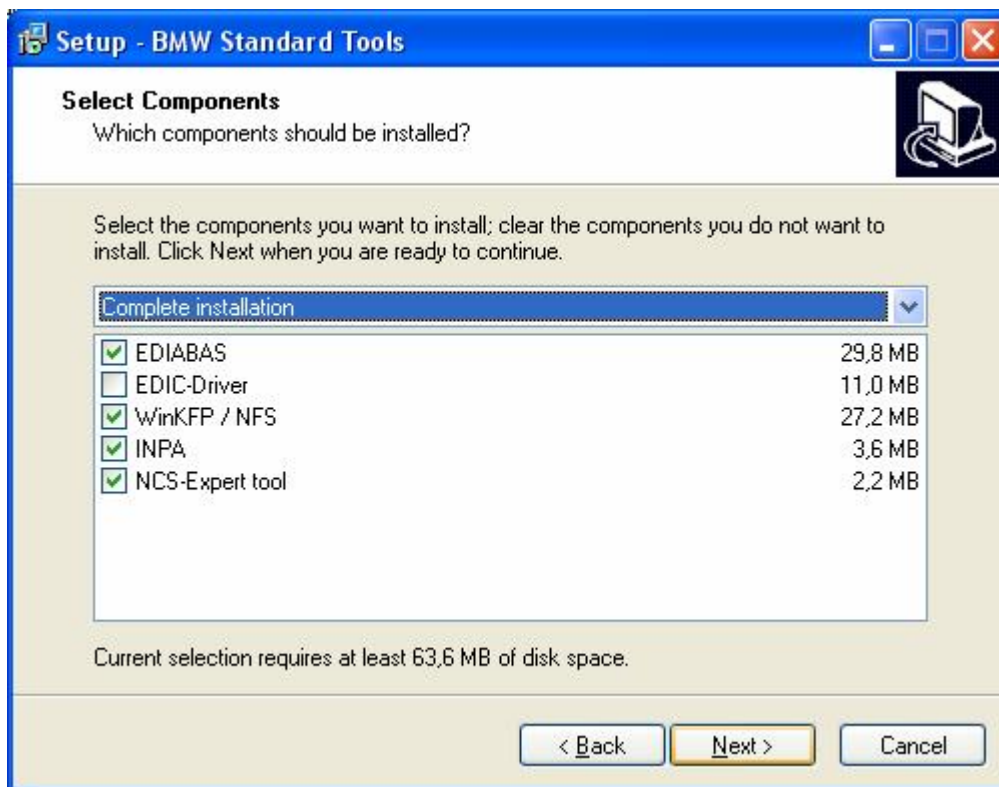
Setup - BMW Standard Tools

Select Components
Which components should be installed?

Select the components you want to install; clear the components you do not want to install. Click Next when you are ready to continue.

Complete installation

| | |
|---|---|
| EDIABAS | 29,8 MB |
| EDIC-Driver | 11,0 MB |
| WinKFP / NFS | 27,2 MB |
| INPA | 3,6 MB |
| NCS-Expert tool | 2,2 MB |

Current selection requires at least 63,6 MB of disk space.

< Back
Next >
Cancel